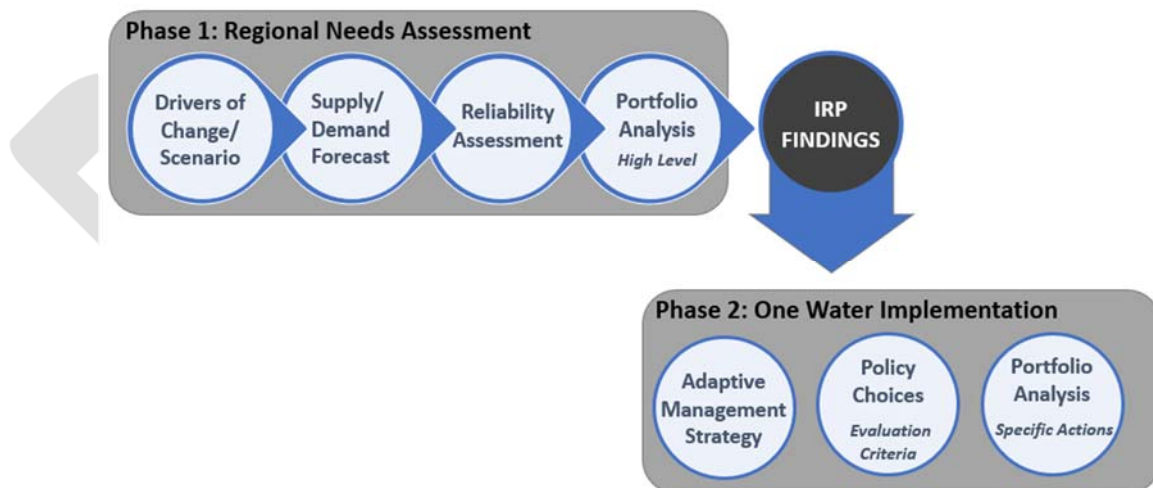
Phase 1: Regional Needs Assessment

Drivers of Change/ Scenario

Supply/ Demand Forecast

Reliability Assessment

Portfolio Analysis
*High Level*

IRP FINDINGS

Phase 2: One Water Implementation

Adaptive Management Strategy

Policy Choices
*Evaluation Criteria*

Portfolio Analysis
*Specific Actions*